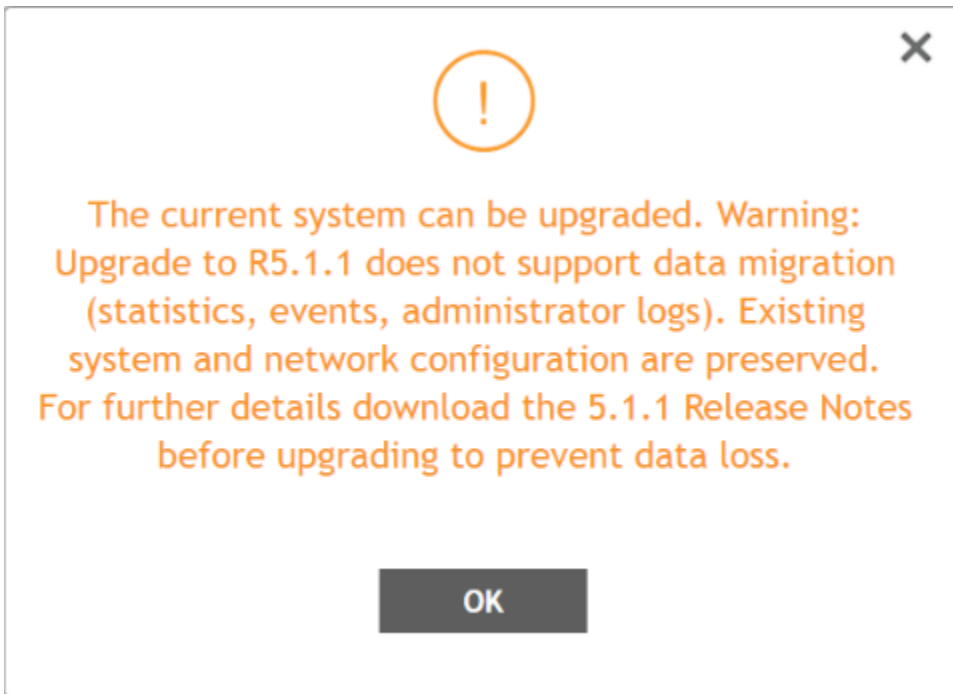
×

!

The current system can be upgraded. Warning: Upgrade to R5.1.1 does not support data migration (statistics, events, administrator logs). Existing system and network configuration are preserved. For further details download the 5.1.1 Release Notes before upgrading to prevent data loss.

OK